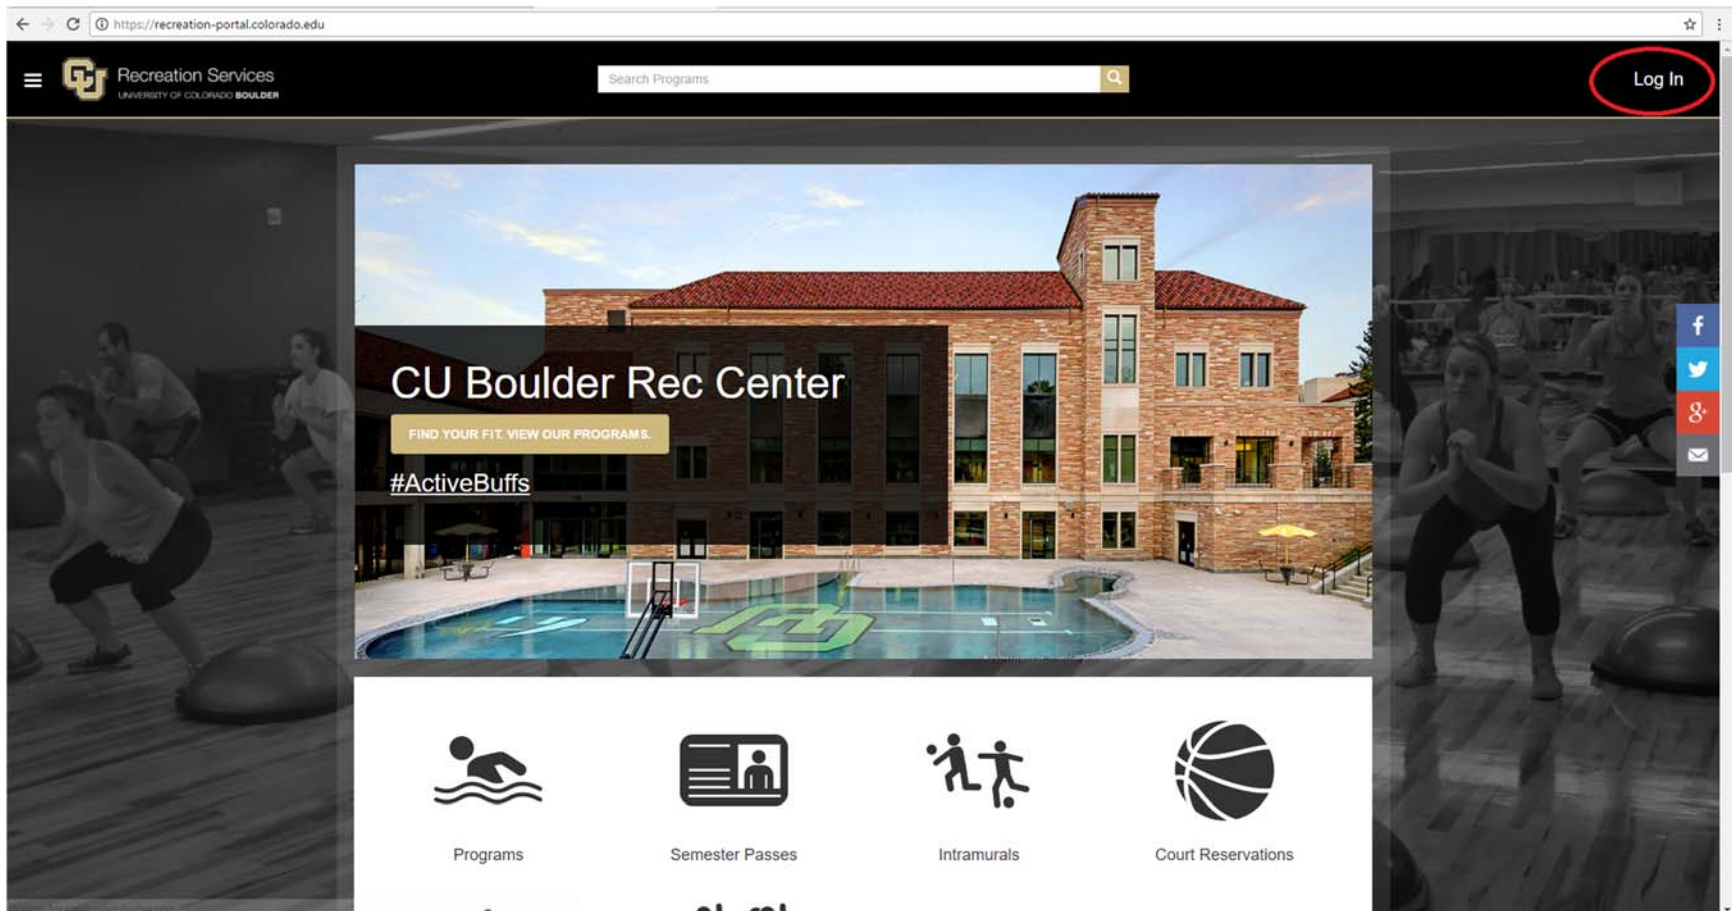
https://recreation-portal.colorado.edu

Recreation Services
UNIVERSITY OF COLORADO BOULDER

Search Programs

Log In

CU Boulder Rec Center

FIND YOUR FIT. VIEW OUR PROGRAMS.

#ActiveBuffs

Programs

Semester Passes

Intramurals

Court Reservations